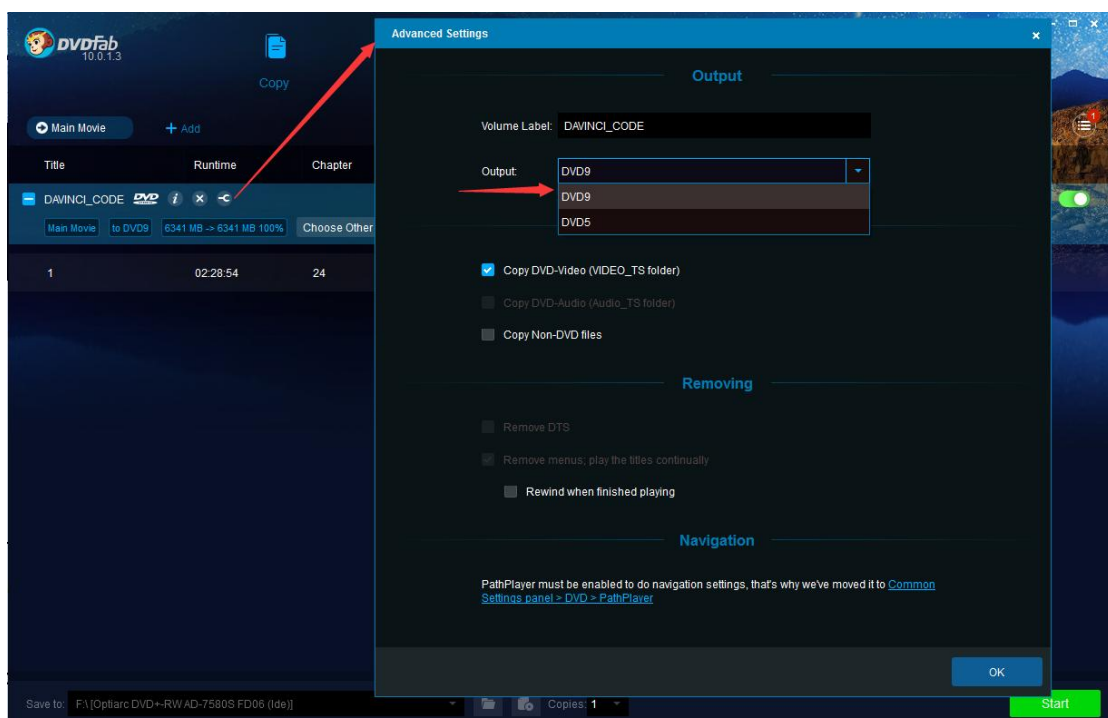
DVDFab 10.0.1.3

Copy

Main Movie

+ Add

Title Runtime Chapter

DAVINCI_CODE DVD

Main Movie to DVD9 6341 MB -> 6341 MB 100% Choose Other

1 02:28:54 24

Advanced Settings

Output

Volume Label: DAVINCI_CODE

Output: DVD9

DVD9

DVD5

Copy DVD-Video (VIDEO_TS folder)

Copy DVD-Audio (Audio_TS folder)

Copy Non-DVD files

Removing

Remove DTS

Remove menus; play the titles continually

Rewind when finished playing

Navigation

PathPlayer must be enabled to do navigation settings, that's why we've moved it to Common Settings panel > DVD > PathPlayer

OK

Save to: F:\ [Optiarc DVD+-RW AD-7580S FD06 (Ide)]

Copies: 1

Start